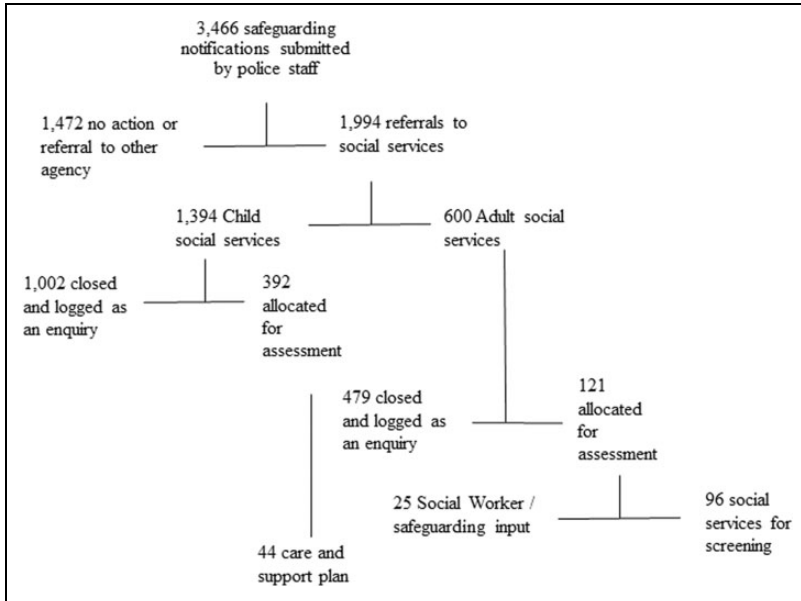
3,466 safeguarding notifications submitted by police staff

1,472 no action or referral to other agency

1,994 referrals to social services

1,394 Child social services

600 Adult social services

1,002 closed and logged as an enquiry

392 allocated for assessment

479 closed and logged as an enquiry

121 allocated for assessment

25 Social Worker / safeguarding input

96 social services for screening

44 care and support plan